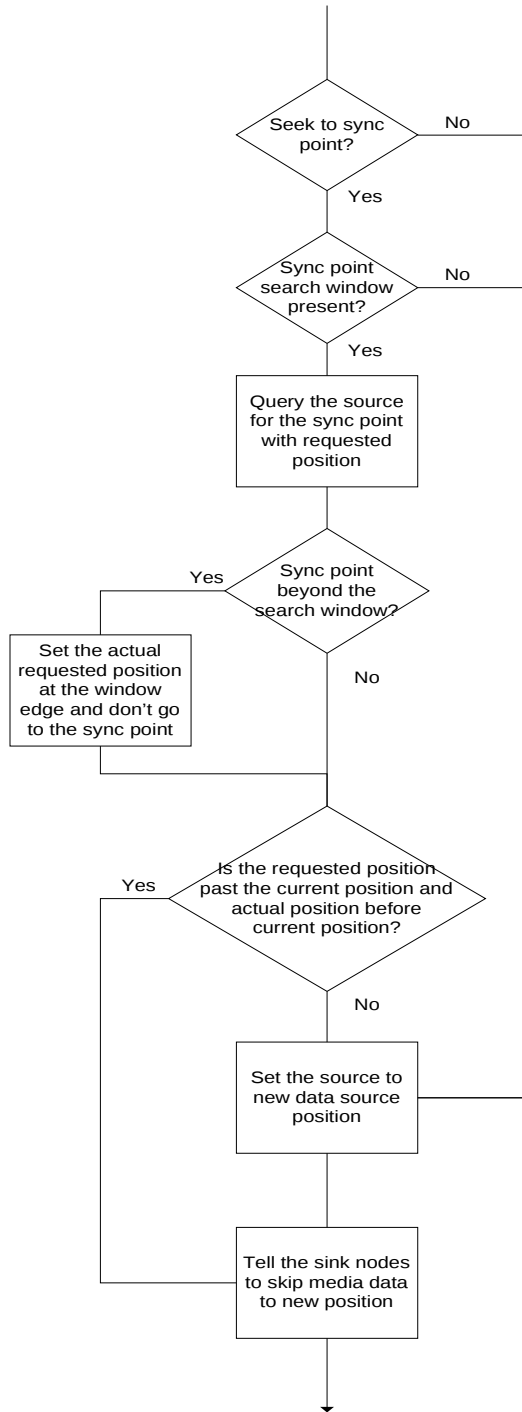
Seek to sync point?

No

Yes

Sync point search window present?

No

Yes

Query the source for the sync point with requested position

Yes

Sync point beyond the search window?

Set the actual requested position at the window edge and don't go to the sync point

No

Yes

Is the requested position past the current position and actual position before current position?

No

Set the source to new data source position

Tell the sink nodes to skip media data to new position